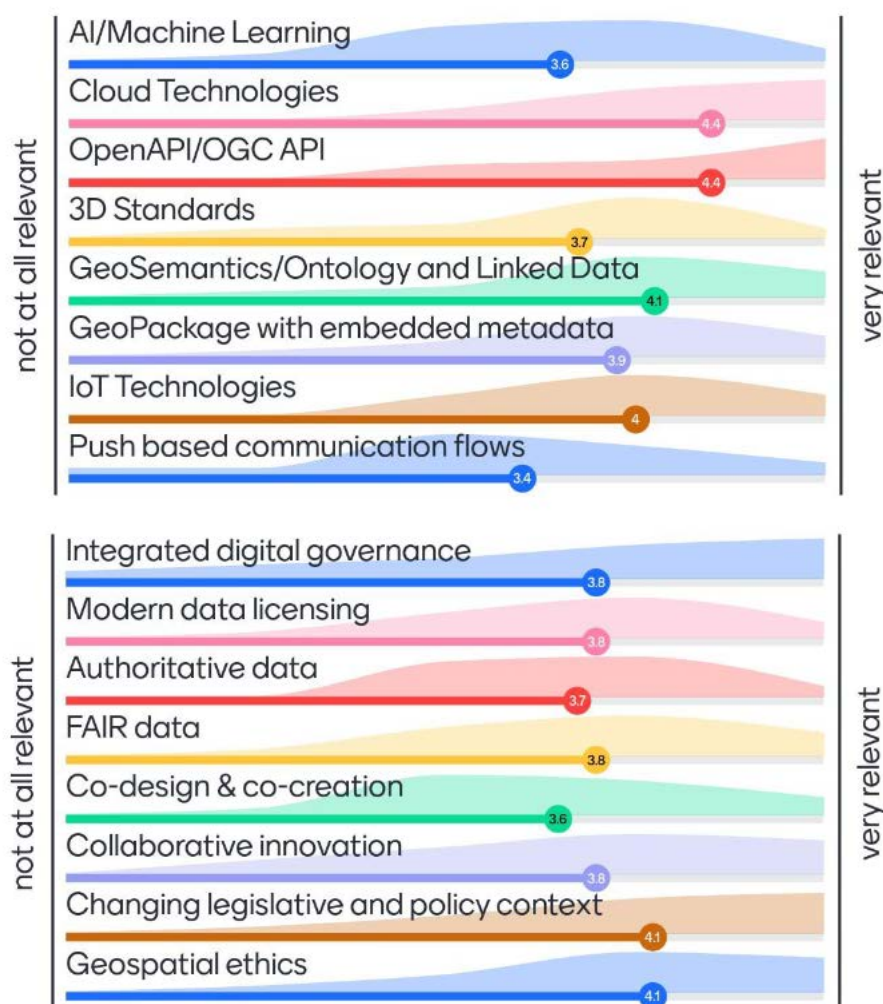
not at all relevant

AI/Machine Learning
3.6
Cloud Technologies
4.4
OpenAPI/OGC API
4.4
3D Standards
3.7
GeoSemantics/Ontology and Linked Data
4.1
GeoPackage with embedded metadata
3.9
IoT Technologies
4
Push based communication flows
3.4

very relevant

not at all relevant

Integrated digital governance
3.8
Modern data licensing
3.8
Authoritative data
3.7
FAIR data
3.8
Co-design & co-creation
3.6
Collaborative innovation
3.8
Changing legislative and policy context
4.1
Geospatial ethics
4.1

very relevant